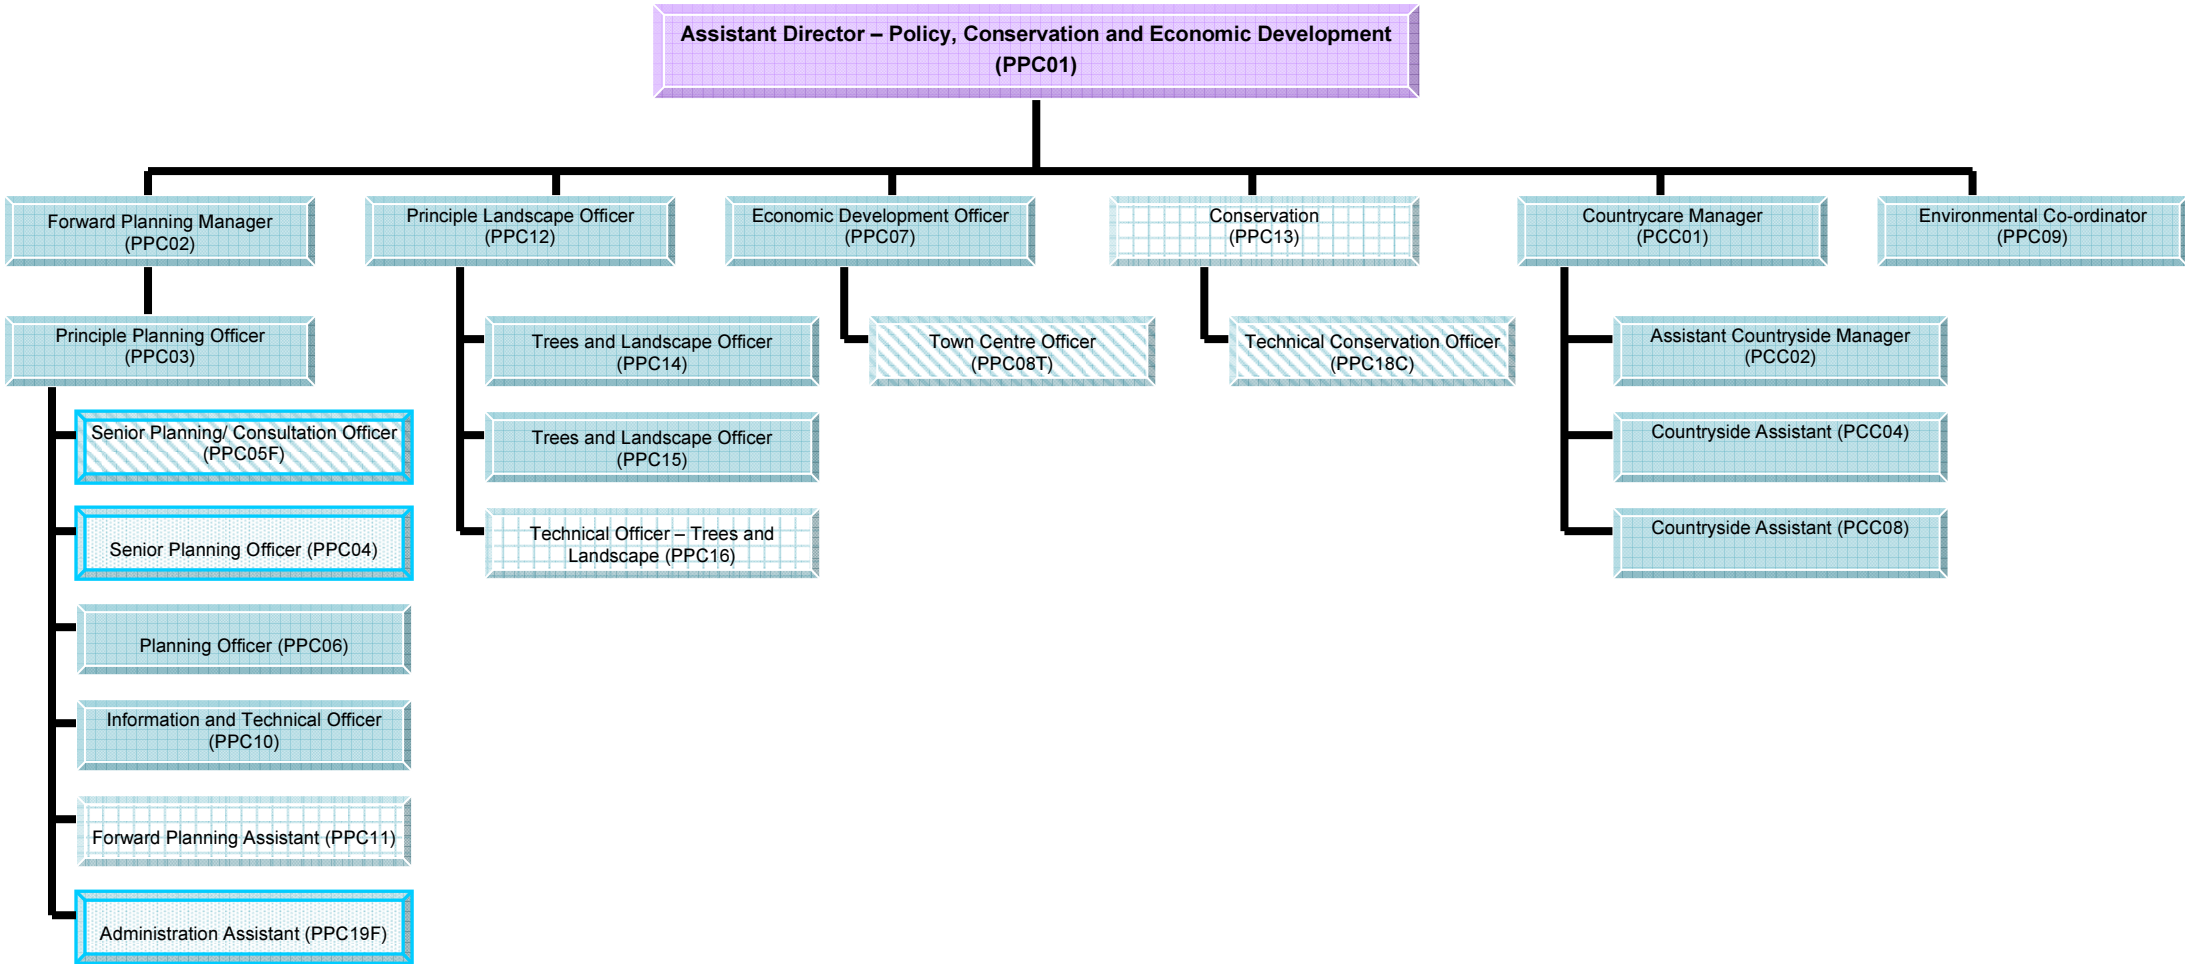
Assistant Director – Policy, Conservation and Economic Development (PPC01)

Forward Planning Manager (PPC02)

Principle Planning Officer (PPC03)

Senior Planning/ Consultation Officer (PPC05F)

Senior Planning Officer (PPC04)

Planning Officer (PPC06)

Information and Technical Officer (PPC10)

Forward Planning Assistant (PPC11)

Administration Assistant (PPC19F)

Principle Landscape Officer (PPC12)

Trees and Landscape Officer (PPC14)

Trees and Landscape Officer (PPC15)

Technical Officer – Trees and Landscape (PPC16)

Economic Development Officer (PPC07)

Town Centre Officer (PPC08T)

Conservation (PPC13)

Technical Conservation Officer (PPC18C)

Countrycare Manager (PCC01)

Assistant Countryside Manager (PCC02)

Countryside Assistant (PCC04)

Countryside Assistant (PCC08)

Environmental Co-ordinator (PPC09)